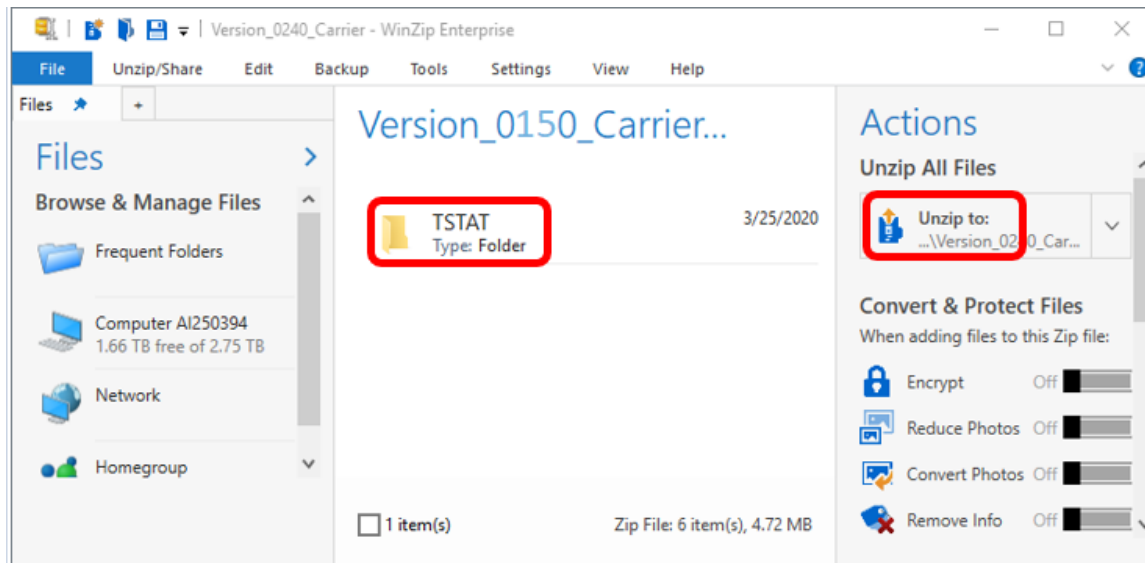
Version_0240_Carrier - WinZip Enterprise

File Unzip/Share Edit Backup Tools Settings View Help

Files +

Files

Browse & Manage Files

Frequent Folders

Computer AI250394
1.66 TB free of 2.75 TB

Network

Homegroup

Version_0150_Carrier...

TSTAT
Type: Folder
3/25/2020

1 item(s)

Zip File: 6 item(s), 4.72 MB

Actions

Unzip All Files

Unzip to:
...\Version_02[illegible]0_Car...

Convert & Protect Files

When adding files to this Zip file:

Encrypt Off

Reduce Photos Off

Convert Photos Off

Remove Info Off